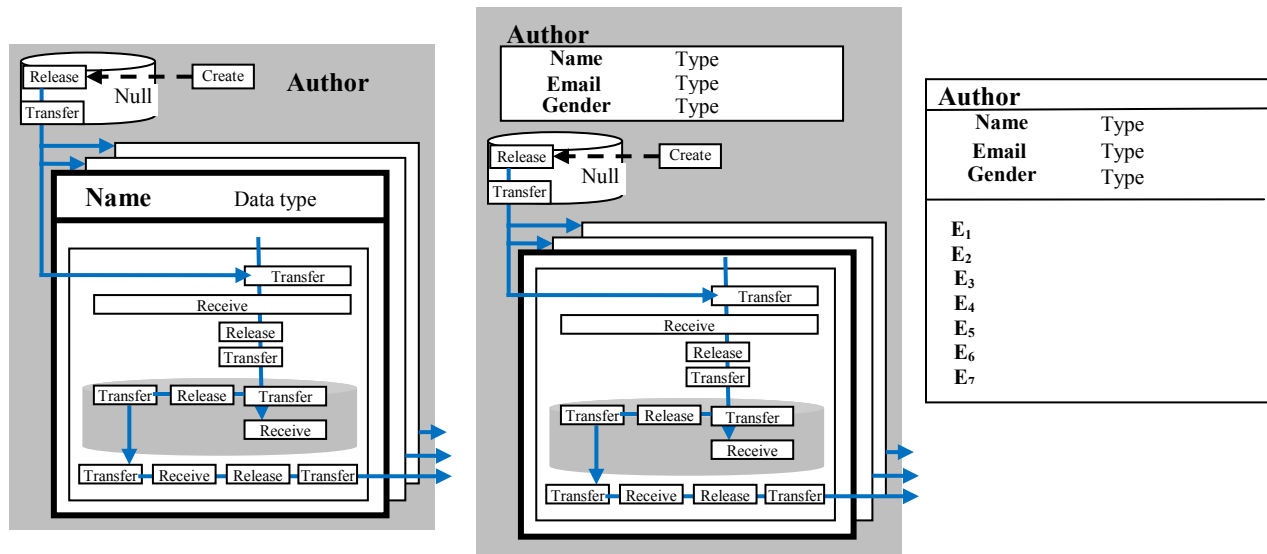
Release
Create
Author
Null
Transfer
Name
Data type
Transfer
Receive
Release
Transfer
Transfer
Release
Transfer
Receive
Transfer
Receive
Release
Transfer

Author
Name Type
Email Type
Gender Type
Release
Create
Null
Transfer
Transfer
Receive
Release
Transfer
Transfer
Release
Transfer
Receive
Transfer
Receive
Release
Transfer

Author
Name Type
Email Type
Gender Type
$E_1$
$E_2$
$E_3$
$E_4$
$E_5$
$E_6$
$E_7$